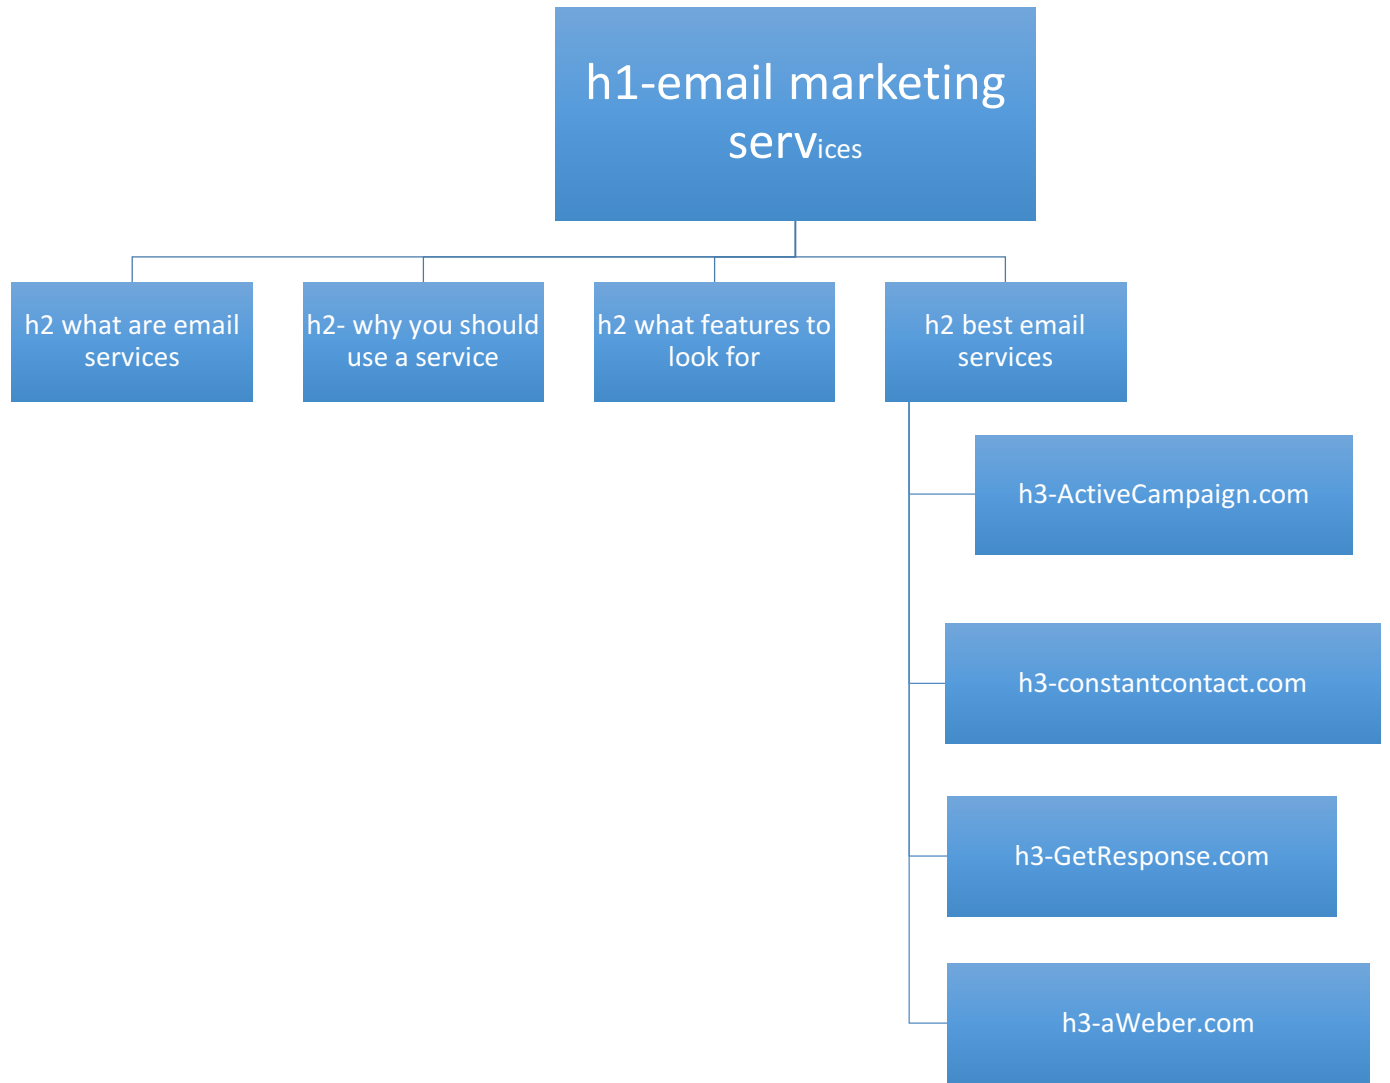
h1-email marketing services

h2 what are email services

h2- why you should use a service

h2 what features to look for

h2 best email services

h3-ActiveCampaign.com

h3-constantcontact.com

h3-GetResponse.com

h3-aWeber.com